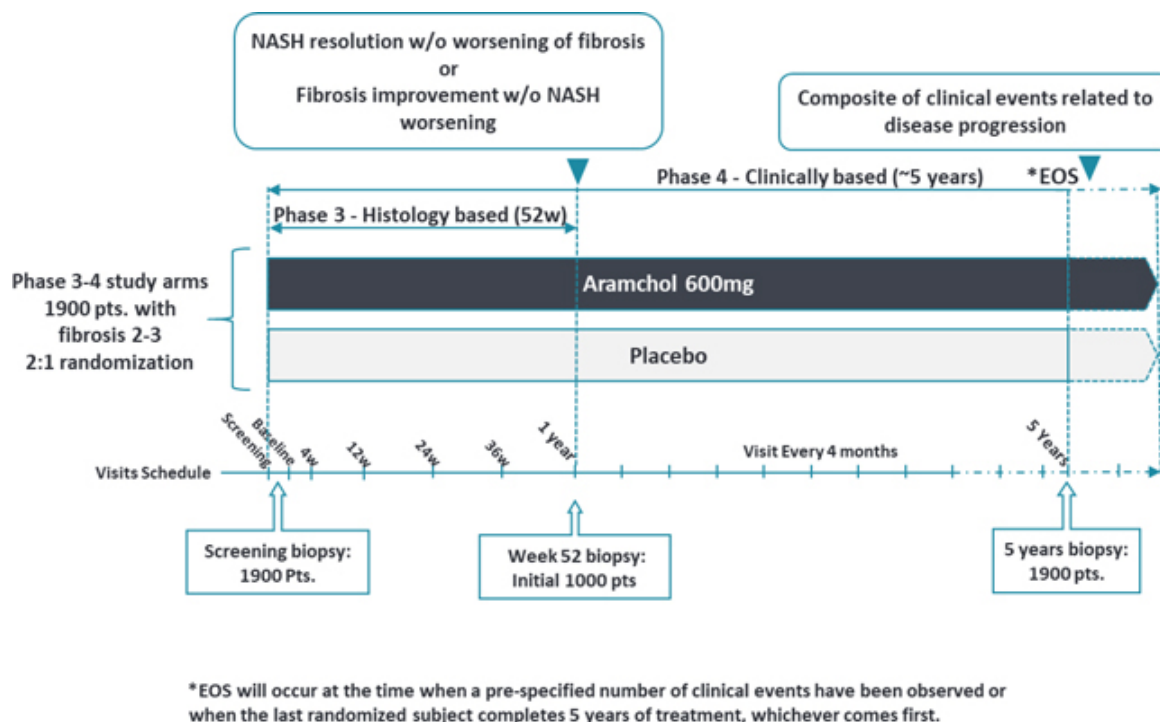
NASH resolution w/o worsening of fibrosis
or
Fibrosis improvement w/o NASH worsening

Composite of clinical events related to disease progression

Phase 4 - Clinically based (~5 years)

*EOS

Phase 3 - Histology based (52w)

Phase 3-4 study arms
1900 pts. with fibrosis 2-3
2:1 randomization

Aramchol 600mg

Placebo

Screening
Baseline
4w
12w
24w
36w
1 year
Visit Every 4 months
5 Years

Visits Schedule

Screening biopsy: 1900 Pts.

Week 52 biopsy: Initial 1000 pts

5 years biopsy: 1900 pts.

*EOS will occur at the time when a pre-specified number of clinical events have been observed or when the last randomized subject completes 5 years of treatment, whichever comes first.